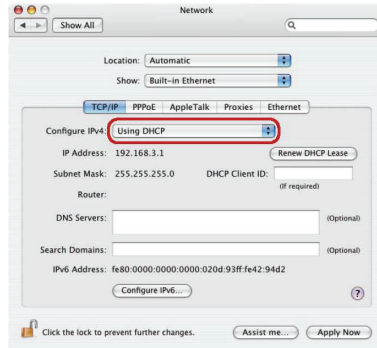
Network

Show All

Location: Automatic

Show: Built-in Ethernet

TCP/IP | PPPoE | AppleTalk | Proxies | Ethernet

Configure IPv4: Using DHCP

IP Address: 192.168.3.1

Renew DHCP Lease

Subnet Mask: 255.255.255.0

DHCP Client ID:

(If required)

Router:

DNS Servers:

(Optional)

Search Domains:

(Optional)

IPv6 Address: fe80:0000:0000:0000:020d:93ff:fe42:94d2

Configure IPv6...

?

Click the lock to prevent further changes.

Assist me...

Apply Now